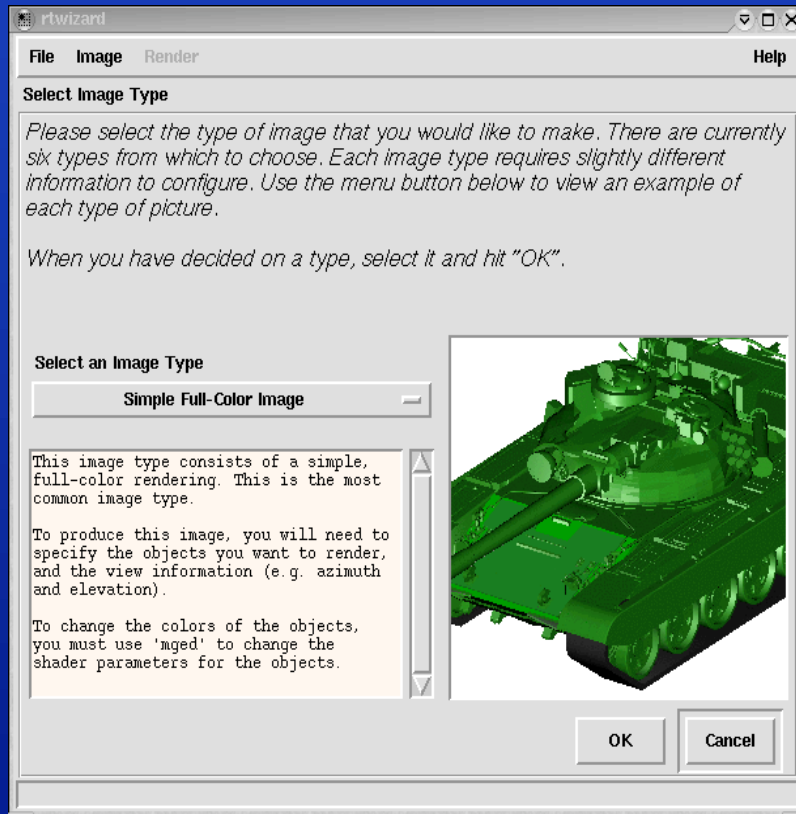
rtwizard

File Image Render Help

Select Image Type

Please select the type of image that you would like to make. There are currently six types from which to choose. Each image type requires slightly different information to configure. Use the menu button below to view an example of each type of picture.

When you have decided on a type, select it and hit "OK".

Select an Image Type

Simple Full-Color Image

This image type consists of a simple, full-color rendering. This is the most common image type.

To produce this image, you will need to specify the objects you want to render, and the view information (e.g. azimuth and elevation).

To change the colors of the objects, you must use 'mged' to change the shader parameters for the objects.

OK

Cancel